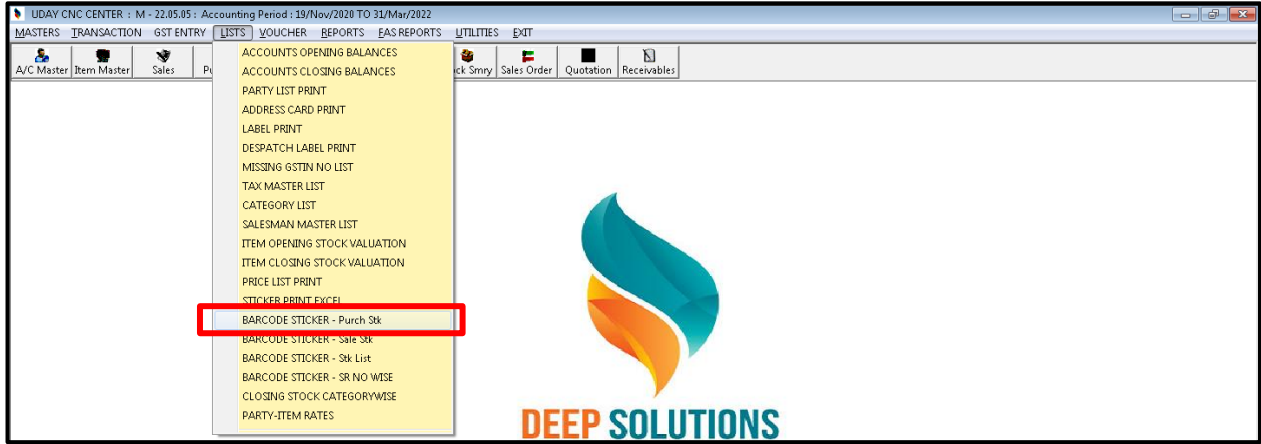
UDAY CNC CENTER : M - 22.05.05 : Accounting Period : 19/Nov/2020 TO 31/Mar/2022

MASTERS TRANSACTION GST ENTRY LISTS VOUCHER REPORTS EAS REPORTS UTILITIES EXIT

A/C Master Item Master Sales Pu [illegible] ck Smry Sales Order Quotation Receivables

ACCOUNTS OPENING BALANCES
ACCOUNTS CLOSING BALANCES
PARTY LIST PRINT
ADDRESS CARD PRINT
LABEL PRINT
DESPATCH LABEL PRINT
MISSING GSTIN NO LIST
TAX MASTER LIST
CATEGORY LIST
SALESMAN MASTER LIST
ITEM OPENING STOCK VALUATION
ITEM CLOSING STOCK VALUATION
PRICE LIST PRINT
STICKER PRINT EXCEL
BARCODE STICKER - Purch Stk
BARCODE STICKER - Sale Stk
BARCODE STICKER - Stk List
BARCODE STICKER - SR NO WISE
CLOSING STOCK CATEGORYWISE
PARTY-ITEM RATES

DEEP SOLUTIONS